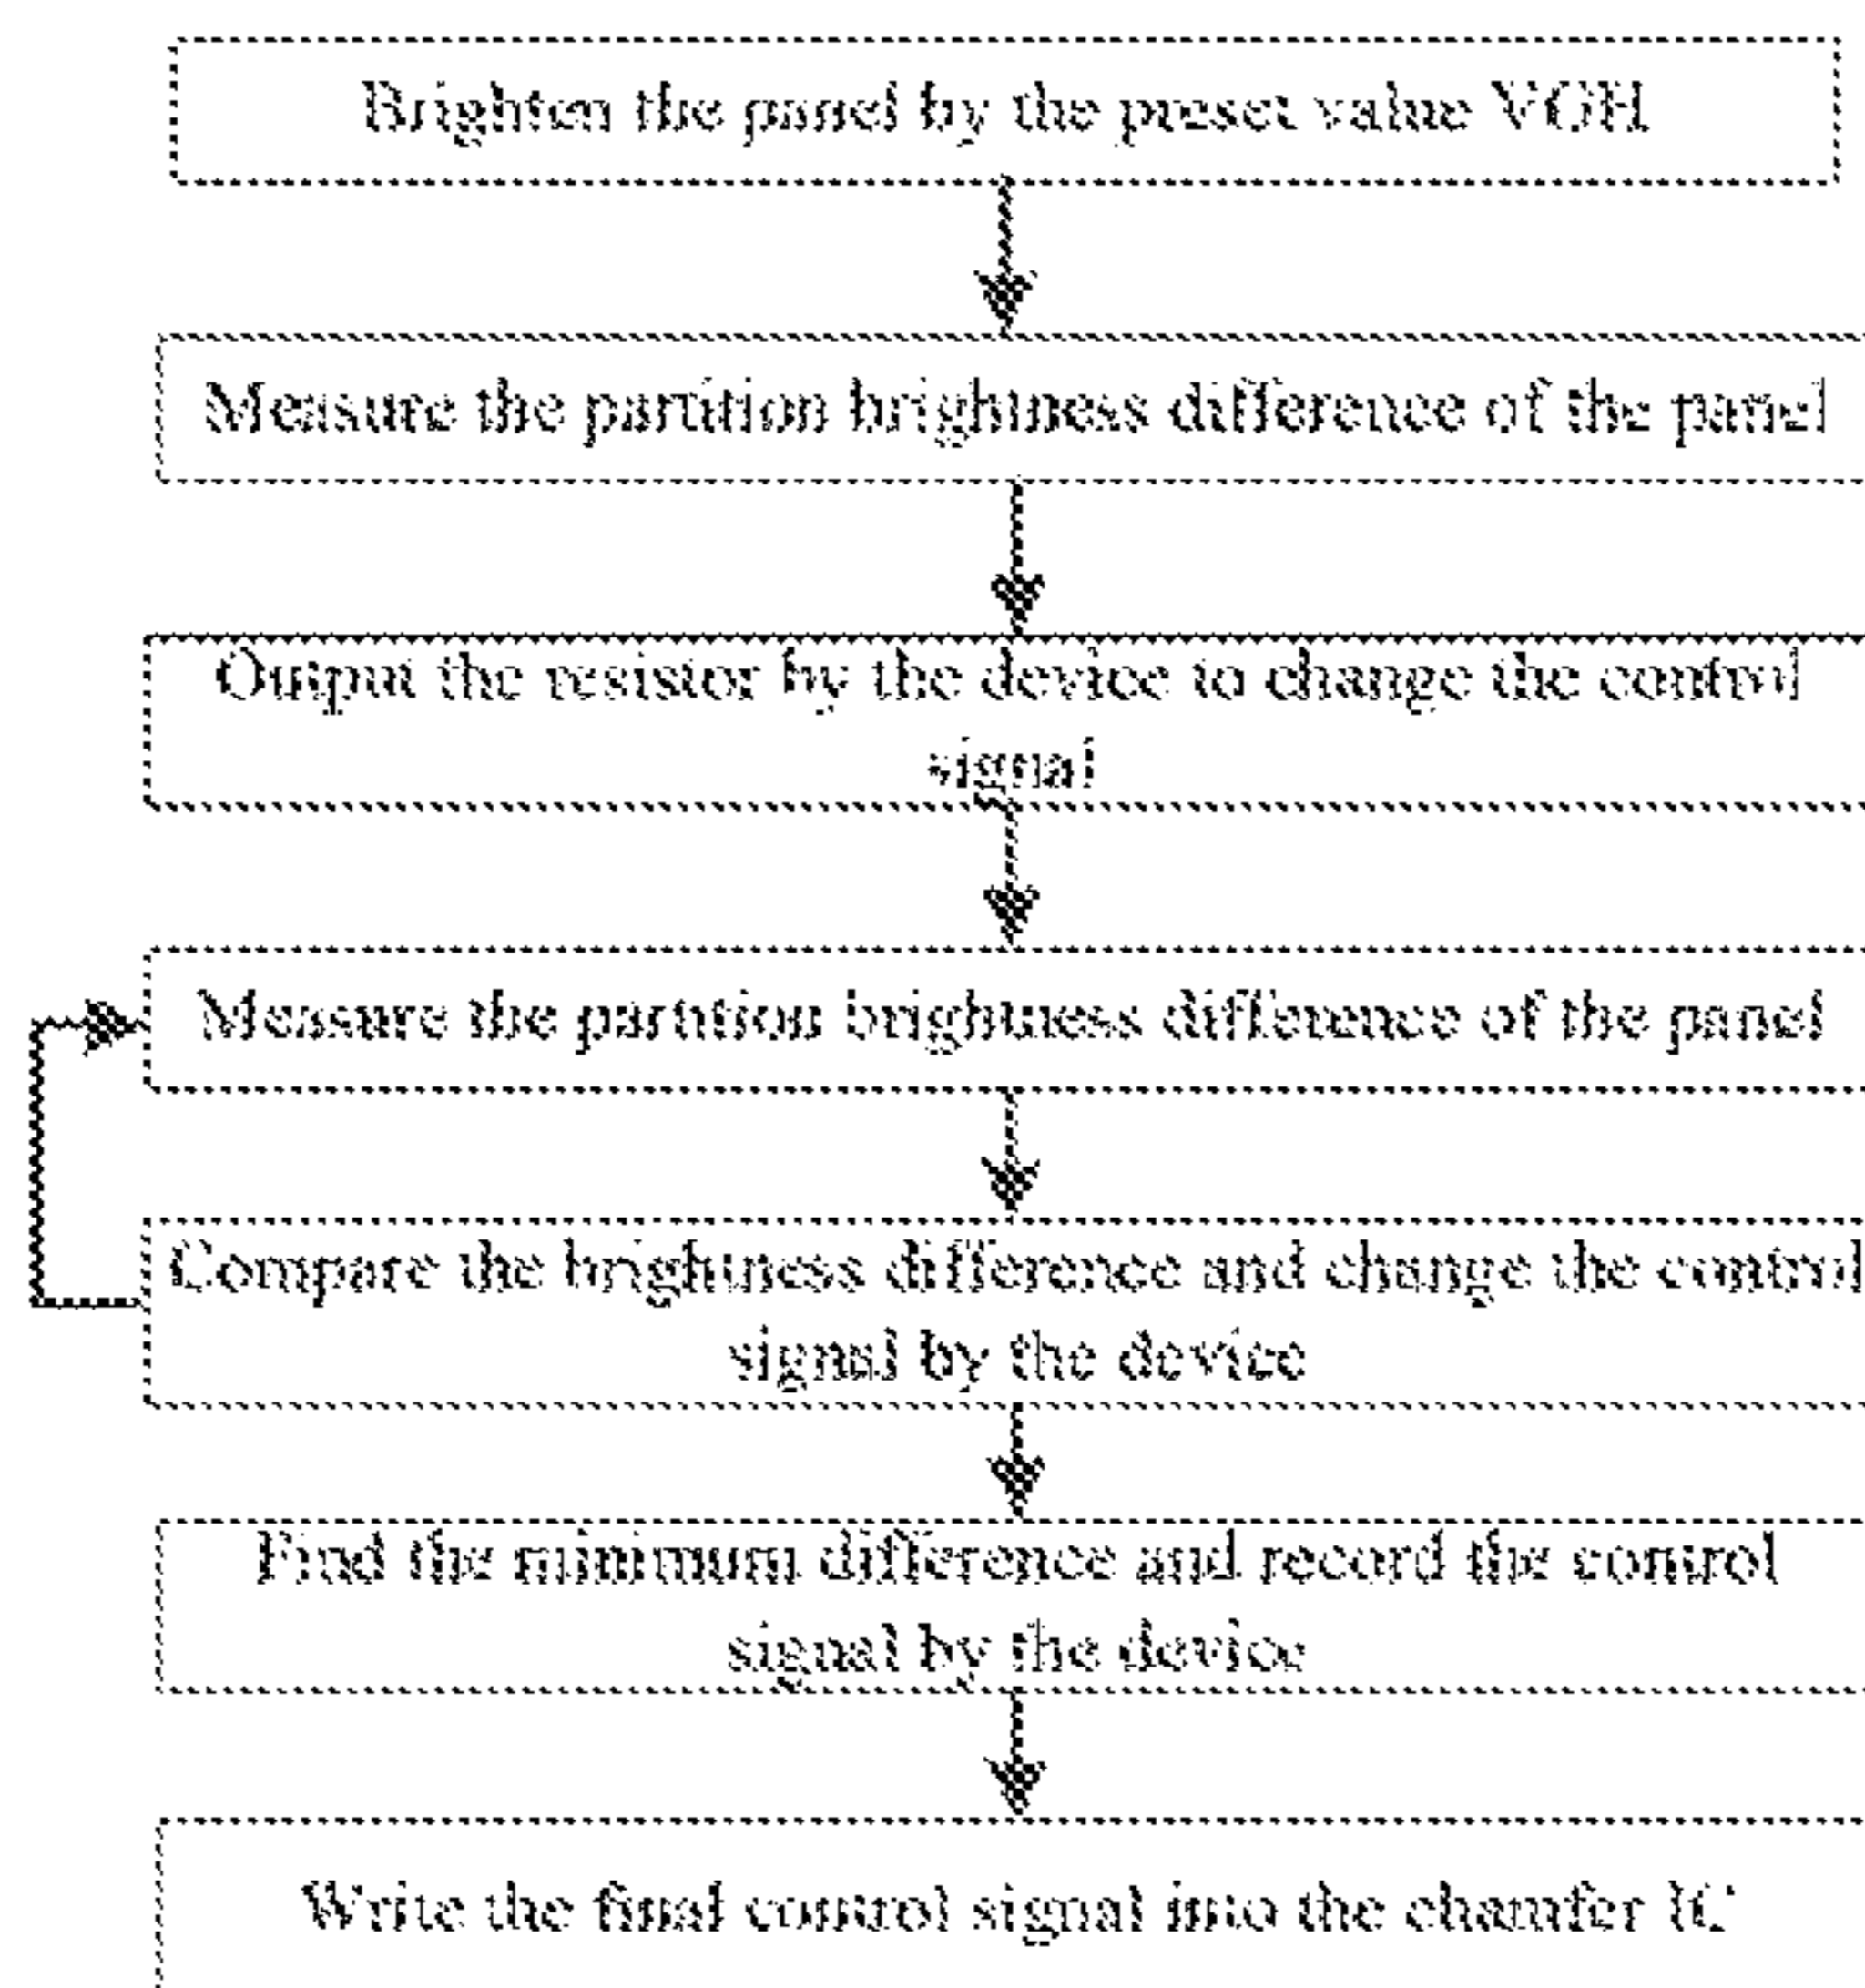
Brighten the panel by the preset value VGH

Measure the partition brighness difference of the panel

Output the resistor by the device to change the control signal

Measure the partition brighness difference of the panel

Compare the brighness difference and change the control signal by the device

Find the minimum difference and record the control signal by the device

Write the final control signal into the chamfer IC